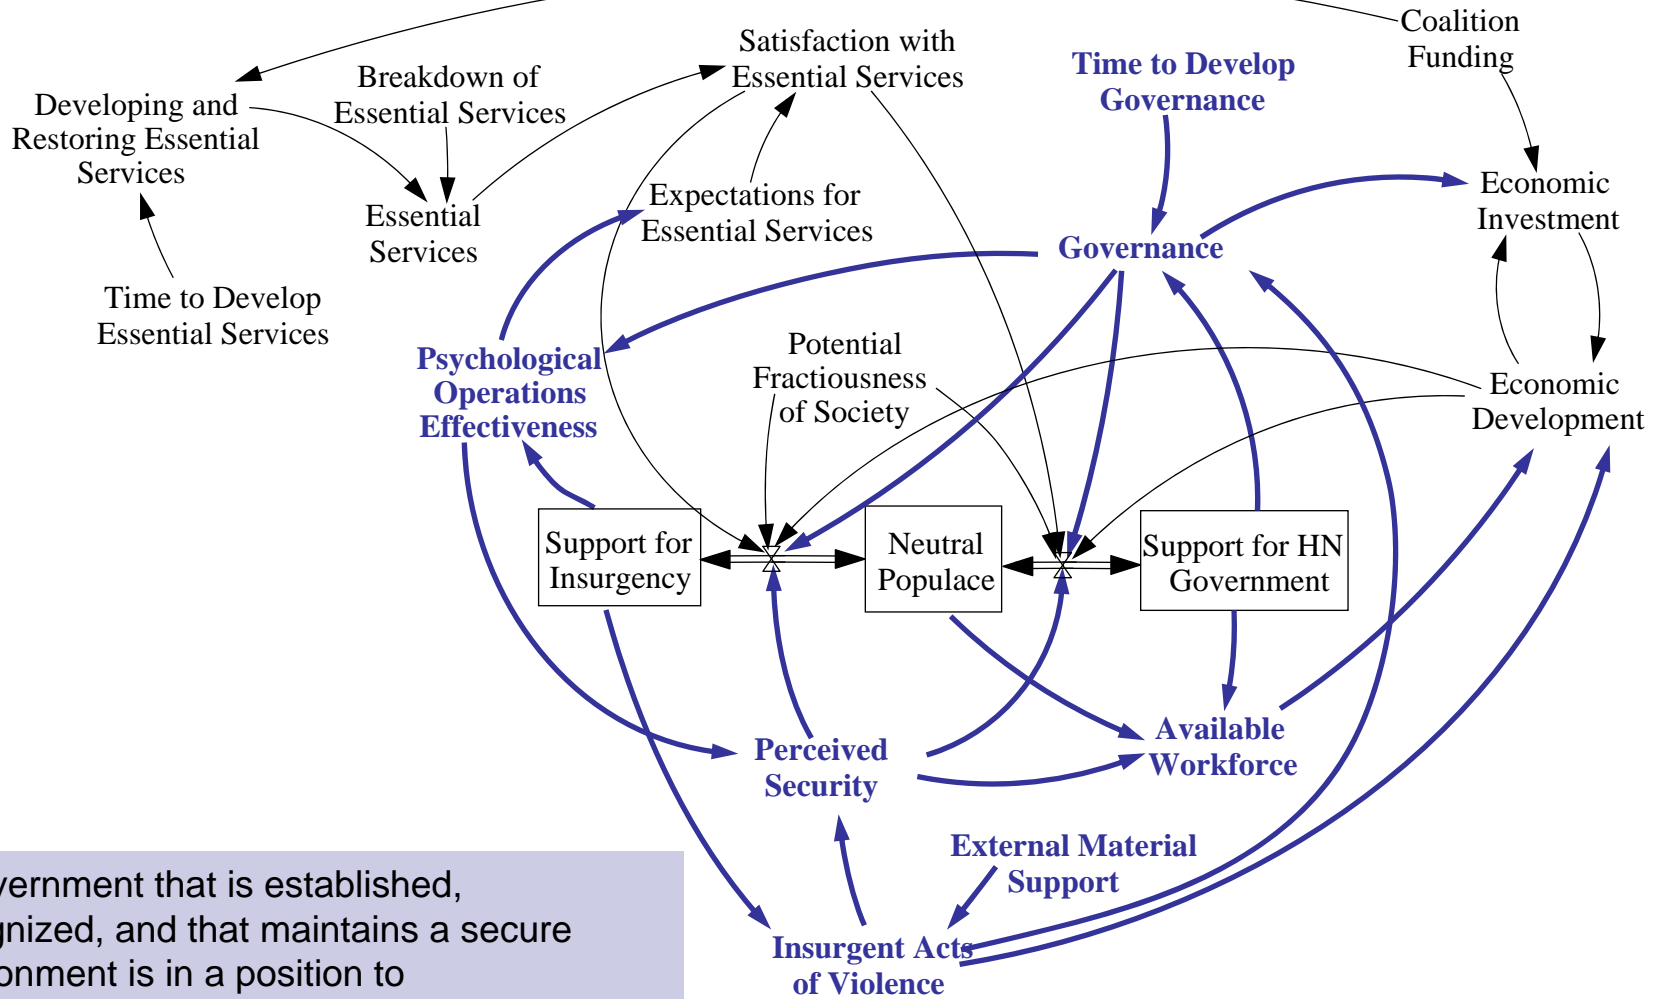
Coalition Funding

Developing and Restoring Essential Services

Breakdown of Essential Services

Satisfaction with Essential Services

Time to Develop Governance

Economic Investment

Essential Services

Expectations for Essential Services

Governance

Time to Develop Essential Services

Psychological Operations Effectiveness

Potential Fractiousness of Society

Economic Development

Support for Insurgency

Neutral Populace

Support for HN Government

Available Workforce

Perceived Security

External Material Support

Insurgent Acts of Violence

vernment that is established, gnized, and that maintains a secure onment is in a position to